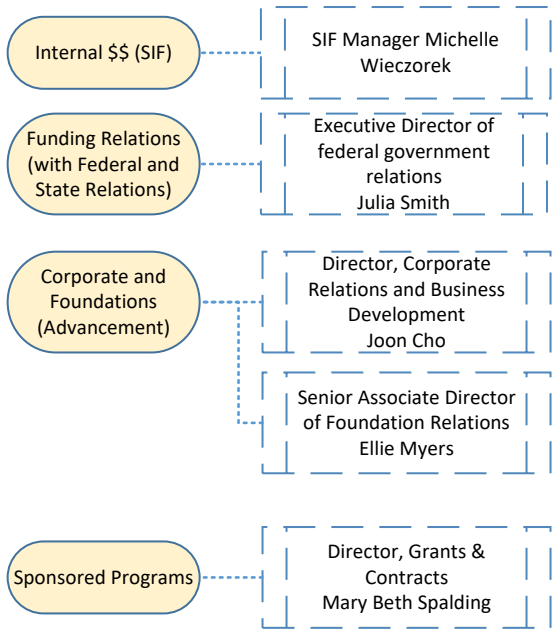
Internal $$ (SIF)

SIF Manager Michelle Wieczorek

Funding Relations (with Federal and State Relations)

Executive Director of federal government relations
Julia Smith

Corporate and Foundations (Advancement)

Director, Corporate Relations and Business Development
Joon Cho

Senior Associate Director of Foundation Relations
Ellie Myers

Sponsored Programs

Director, Grants & Contracts
Mary Beth Spalding